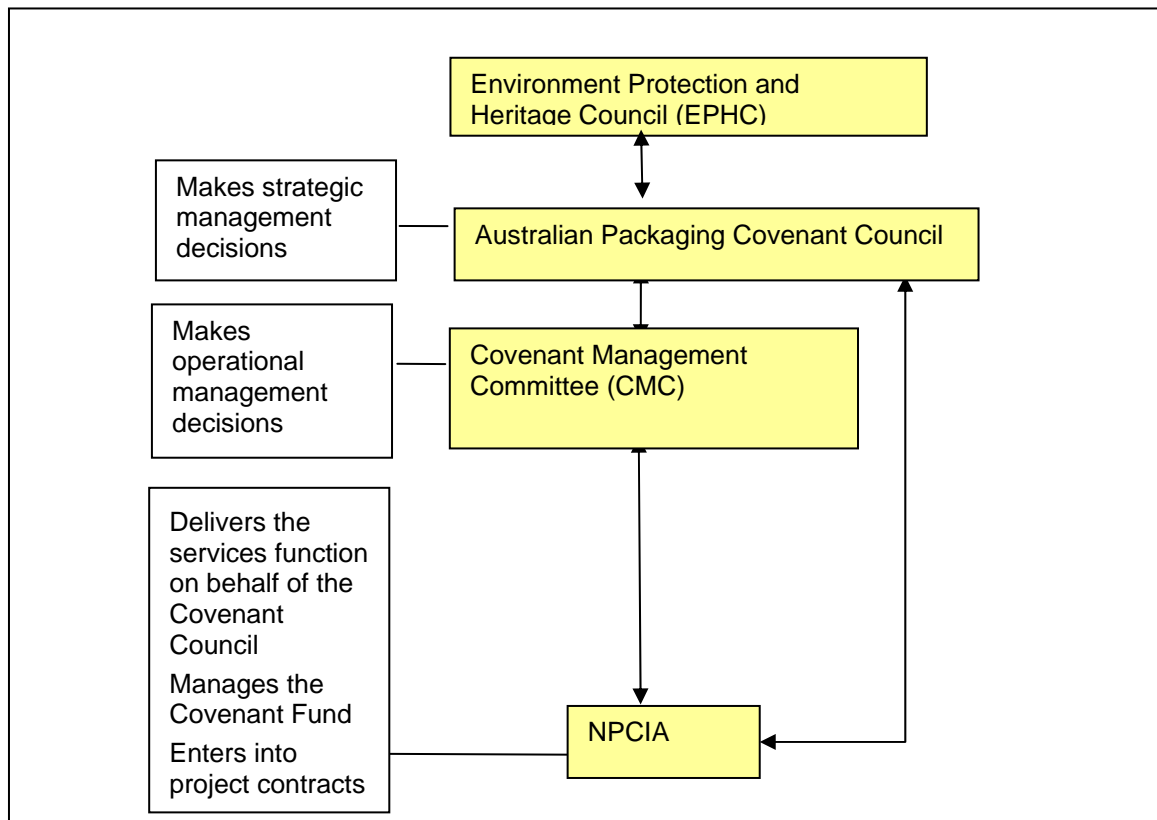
Environment Protection and Heritage Council (EPHC)

Makes strategic management decisions

Australian Packaging Covenant Council

Makes operational management decisions

Covenant Management Committee (CMC)

Delivers the services function on behalf of the Covenant Council

Manages the Covenant Fund

Enters into project contracts

NPCIA